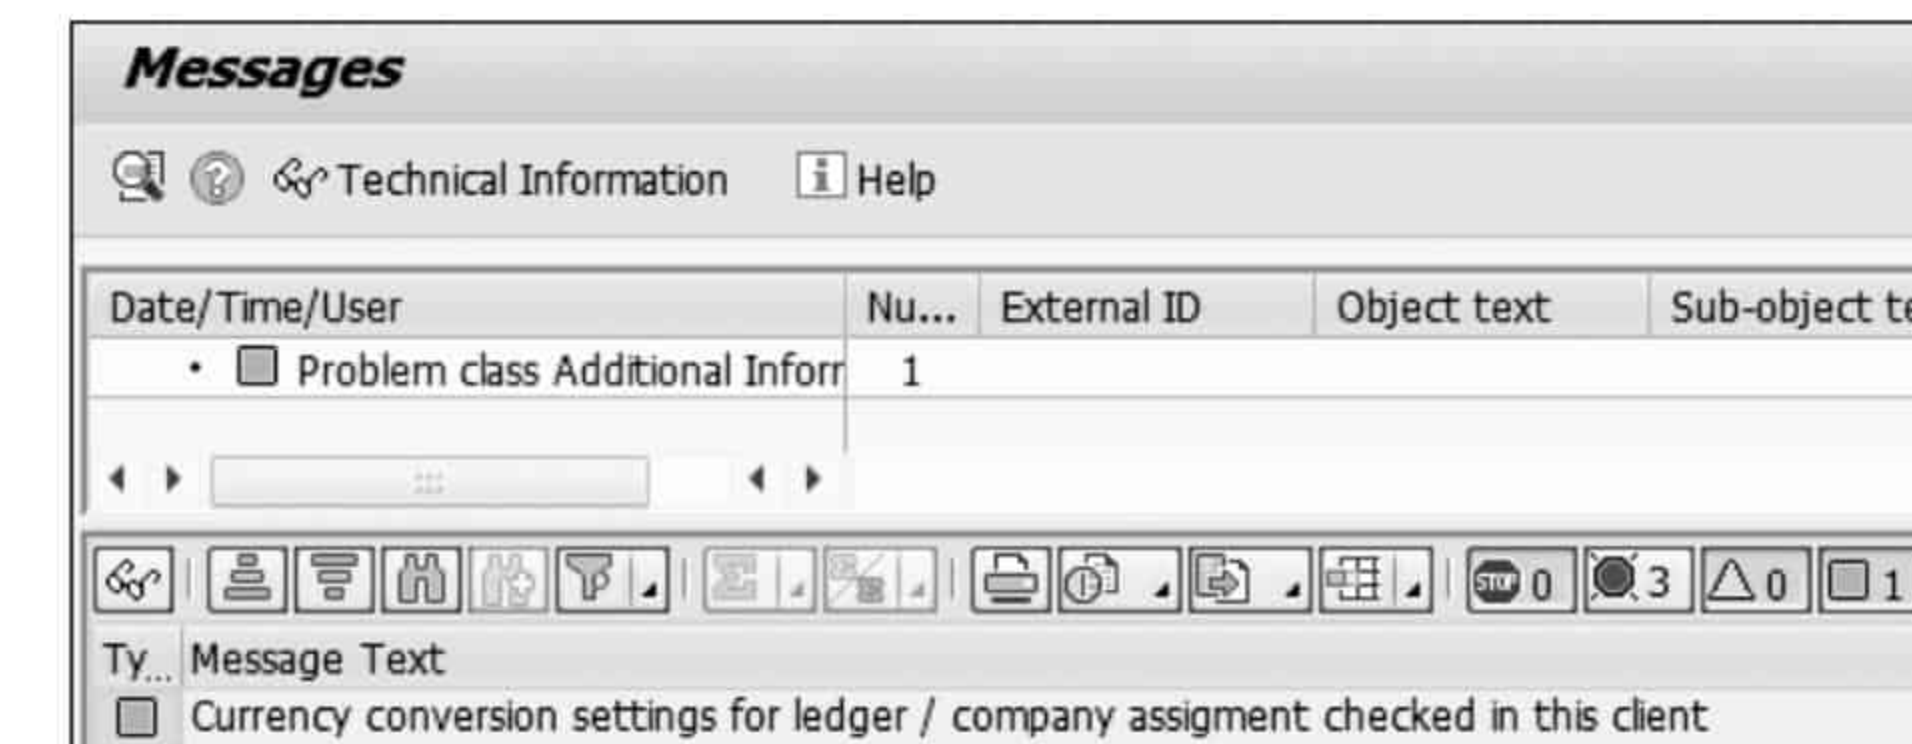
Messages

Technical Information Help

| Date/Time/User | Nu... | External ID | Object text | Sub-object te |
|---|---|---|---|---|
| • Problem class Additional Inforr | 1 | | | |

0 3 0 1

| Ty... | Message Text |
|---|---|
| | Currency conversion settings for ledger / company assigment checked in this client |